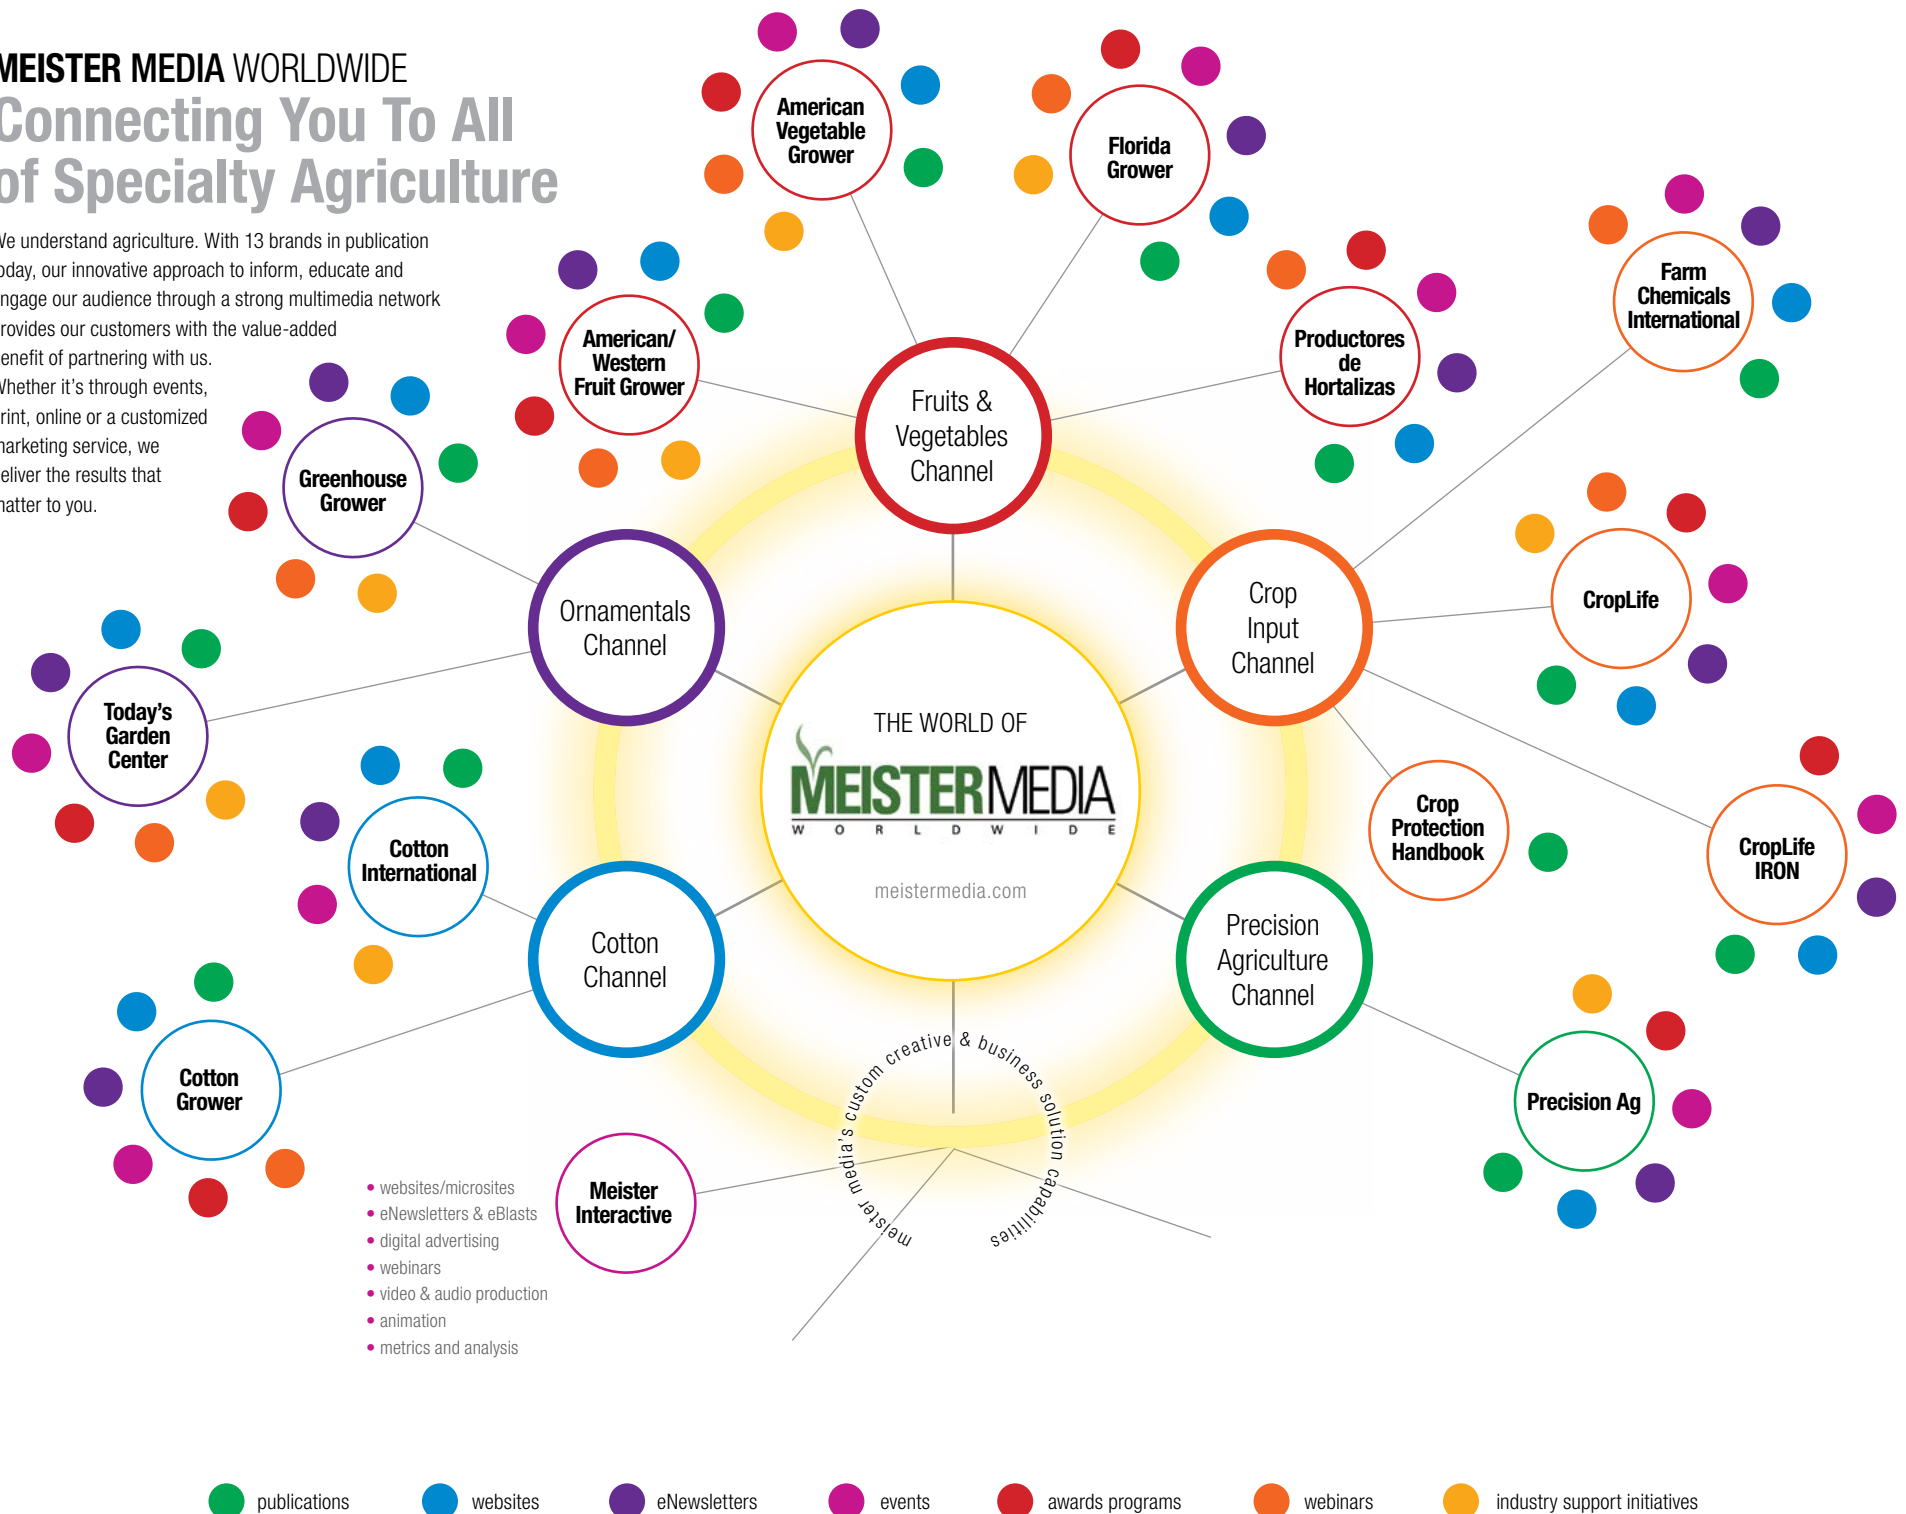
MEISTER MEDIA WORLDWIDE
Connecting You To All of Specialty Agriculture

e understand agriculture. With 13 brands in publication oday, our innovative approach to inform, educate and ngage our audience through a strong multimedia network rovides our customers with the value-added enefit of partnering with us. Whether it's through events, rint, online or a customized marketing service, we eliver the results that matter to you.

American Vegetable Grower

Florida Grower

Farm Chemicals International

American/ Western Fruit Grower

Productores de Hortalizas

Greenhouse Grower

Fruits & Vegetables Channel

CropLife

Ornamentals Channel

Crop Input Channel

Today's Garden Center

THE WORLD OF
MEISTERMEDIA
W O R L D W I D E
meistermedia.com

Crop Protection Handbook

CropLife IRON

Cotton International

Cotton Channel

Precision Agriculture Channel

Cotton Grower

Precision Ag

meister media's custom creative & business solution capabilities

Meister Interactive

• websites/microsites
• eNewsletters & eBlasts
• digital advertising
• webinars
• video & audio production
• animation
• metrics and analysis

publications websites eNewsletters events awards programs webinars industry support initiatives